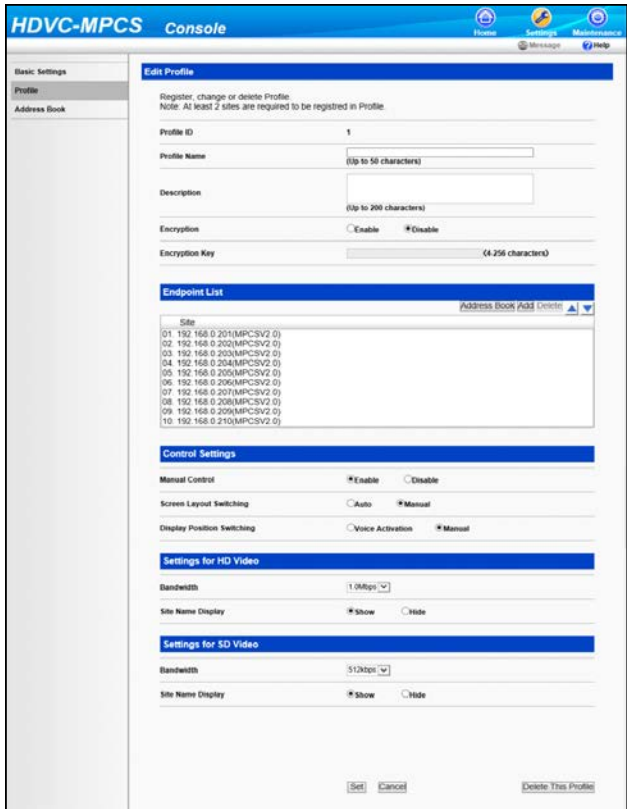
HDVC-MPCS Console

Home Settings Maintenance

Message Help

Basic Settings
Profile
Address Book

Edit Profile

Register, change or delete Profile.
Note: At least 2 sites are required to be registred in Profile.

Profile ID 1

Profile Name (Up to 50 characters)

Description (Up to 200 characters)

Encryption Enable Disable

Encryption Key (4-256 characters)

Endpoint List

Address Book Add Delete

Site
01. 192.168.0.201(MPCSV2.0)
02. 192.168.0.202(MPCSV2.0)
03. 192.168.0.203(MPCSV2.0)
04. 192.168.0.204(MPCSV2.0)
05. 192.168.0.205(MPCSV2.0)
06. 192.168.0.206(MPCSV2.0)
07. 192.168.0.207(MPCSV2.0)
08. 192.168.0.208(MPCSV2.0)
09. 192.168.0.209(MPCSV2.0)
10. 192.168.0.210(MPCSV2.0)

Control Settings

Manual Control Enable Disable

Screen Layout Switching Auto Manual

Display Position Switching Voice Activation Manual

Settings for HD Video

Bandwidth 1.0Mbps

Site Name Display Show Hide

Settings for SD Video

Bandwidth 512kbps

Site Name Display Show Hide

Set Cancel Delete This Profile